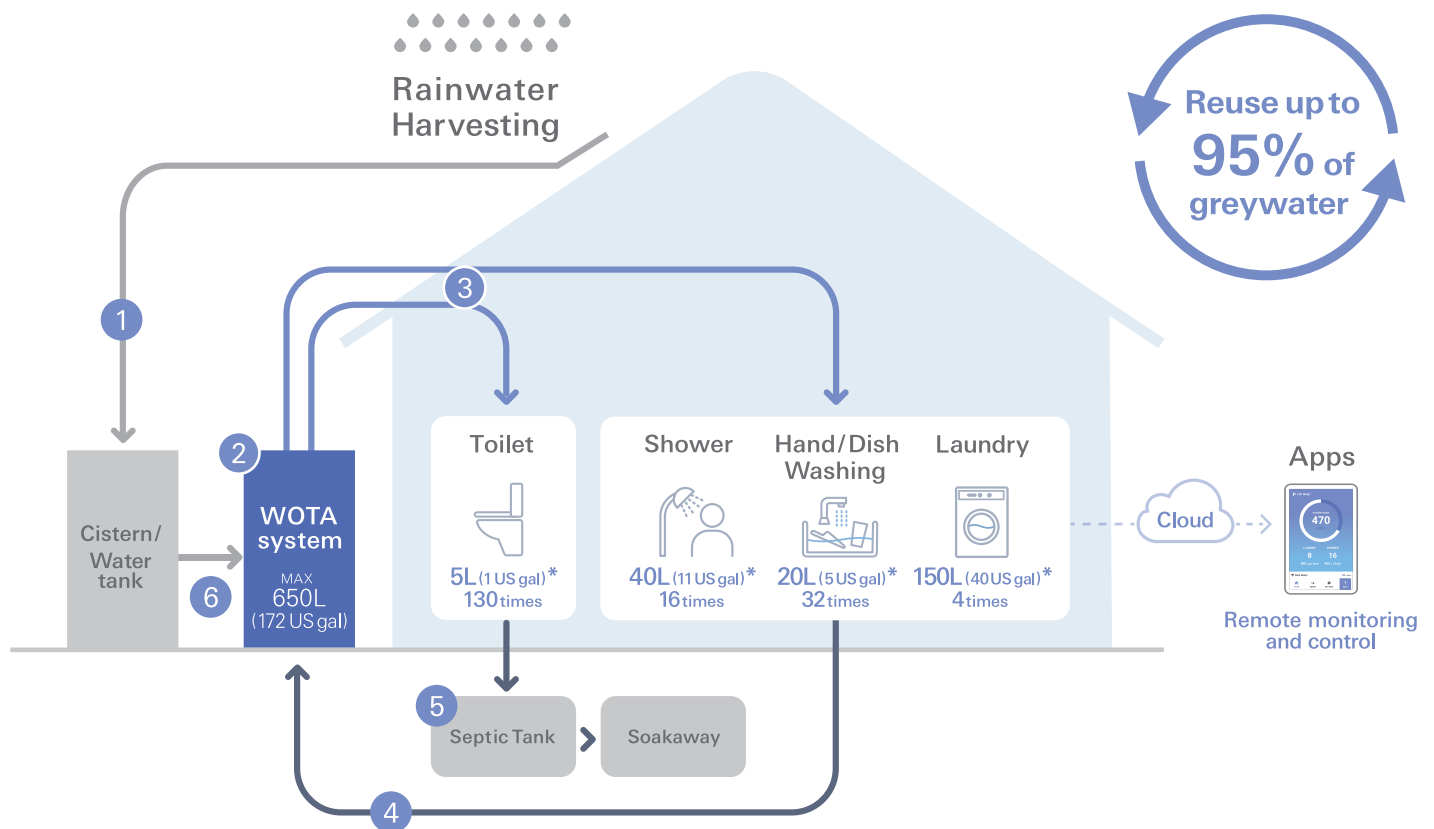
Rainwater Harvesting

Reuse up to 95% of greywater

1

3

2

Cistern/ Water tank

WOTA system

MAX 650L (172 US gal)

6

Toilet

5L (1 US gal)* 130 times

Shower

40L (11 US gal)* 16 times

Hand/Dish Washing

20L (5 US gal)* 32 times

Laundry

150L (40 US gal)* 4 times

Cloud

Apps

470

Remote monitoring and control

5

Septic Tank

Soakaway

4